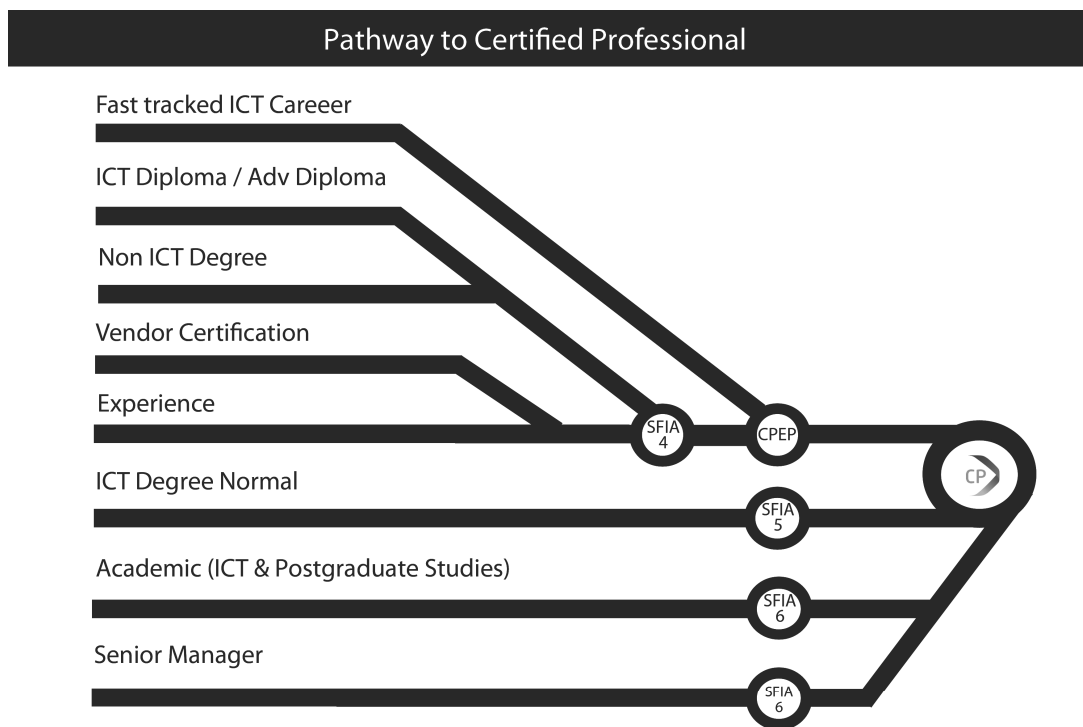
Pathway to Certified Professional

Fast tracked ICT Careeer

ICT Diploma / Adv Diploma

Non ICT Degree

Vendor Certification

Experience

SFIA 4

CPEP

CP

ICT Degree Normal

SFIA 5

Academic (ICT & Postgraduate Studies)

SFIA 6

Senior Manager

SFIA 6